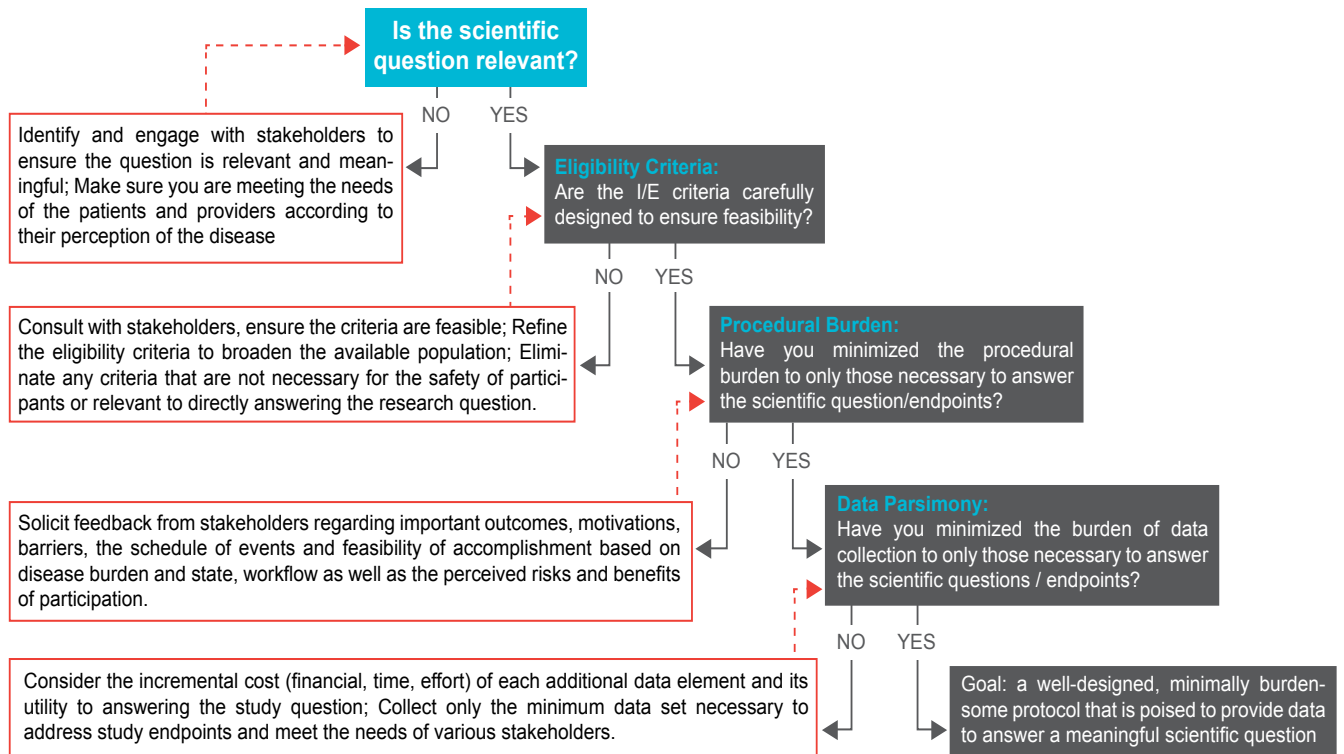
Is the scientific question relevant?

NO YES

Identify and engage with stakeholders to ensure the question is relevant and meaningful; Make sure you are meeting the needs of the patients and providers according to their perception of the disease

Eligibility Criteria:
Are the I/E criteria carefully designed to ensure feasibility?

NO YES

Consult with stakeholders, ensure the criteria are feasible; Refine the eligibility criteria to broaden the available population; Eliminate any criteria that are not necessary for the safety of participants or relevant to directly answering the research question.

Procedural Burden:
Have you minimized the procedural burden to only those necessary to answer the scientific question/endpoints?

NO YES

Solicit feedback from stakeholders regarding important outcomes, motivations, barriers, the schedule of events and feasibility of accomplishment based on disease burden and state, workflow as well as the perceived risks and benefits of participation.

Data Parsimony:
Have you minimized the burden of data collection to only those necessary to answer the scientific questions / endpoints?

NO YES

Consider the incremental cost (financial, time, effort) of each additional data element and its utility to answering the study question; Collect only the minimum data set necessary to address study endpoints and meet the needs of various stakeholders.

Goal: a well-designed, minimally burdensome protocol that is poised to provide data to answer a meaningful scientific question